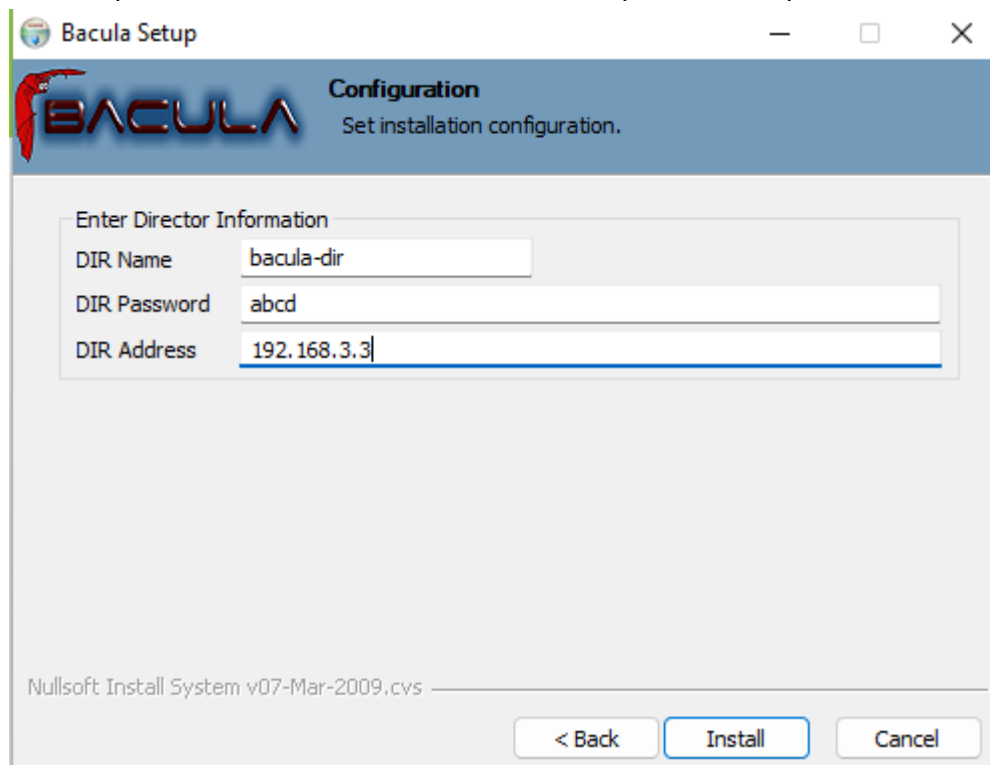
Bacula Setup

BACULA

Configuration
Set installation configuration.

Enter Director Information
DIR Name bacula-dir
DIR Password abcd
DIR Address 192.168.3.3

Nullsoft Install System v07-Mar-2009.cvs

< Back
Install
Cancel